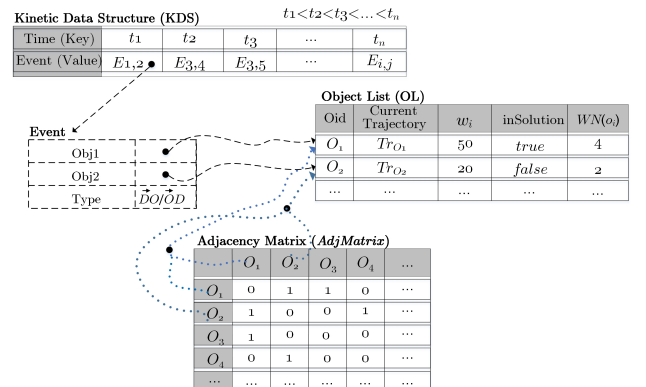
Kinetic Data Structure (KDS)

$t_1 < t_2 < t_3 < \ldots < t_n$

| Time (Key) | $t_1$ | $t_2$ | $t_3$ | ... | $t_n$ |
|---|---|---|---|---|---|
| Event (Value) | $E_{1,2}$ | $E_{3,4}$ | $E_{3,5}$ | ... | $E_{i,j}$ |

Event

| Obj1 | |
|---|---|
| Obj2 | |
| Type | $\vec{DO}/\vec{OD}$ |

Object List (OL)

| Oid | Current Trajectory | $w_i$ | inSolution | $WN(o_i)$ |
|---|---|---|---|---|
| $O_1$ | $Tr_{O_1}$ | 50 | true | 4 |
| $O_2$ | $Tr_{O_2}$ | 20 | false | 2 |
| ... | ... | ... | ... | ... |

Adjacency Matrix (AdjMatrix)

| | $O_1$ | $O_2$ | $O_3$ | $O_4$ | ... |
|---|---|---|---|---|---|
| $O_1$ | 0 | 1 | 1 | 0 | ... |
| $O_2$ | 1 | 0 | 0 | 1 | ... |
| $O_3$ | 1 | 0 | 0 | 0 | ... |
| $O_4$ | 0 | 1 | 0 | 0 | ... |
| ... | ... | ... | ... | ... | ... |